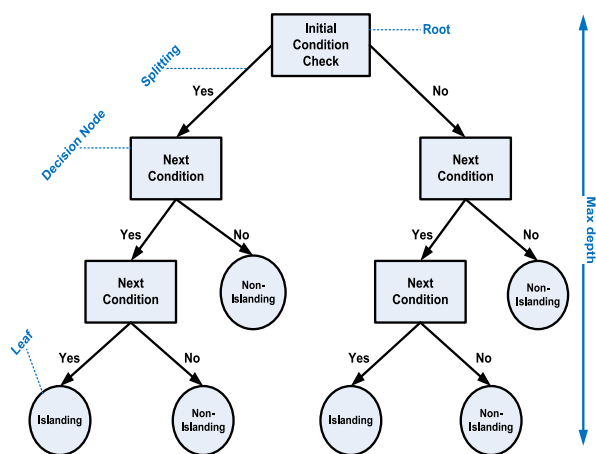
Initial Condition Check

Root

Splitting

Yes

No

Decision Node

Next Condition

Next Condition

Max depth

Yes

No

Yes

No

Next Condition

Non-Islanding

Next Condition

Non-Islanding

Leaf

Yes

No

Yes

No

Islanding

Non-Islanding

Islanding

Non-Islanding